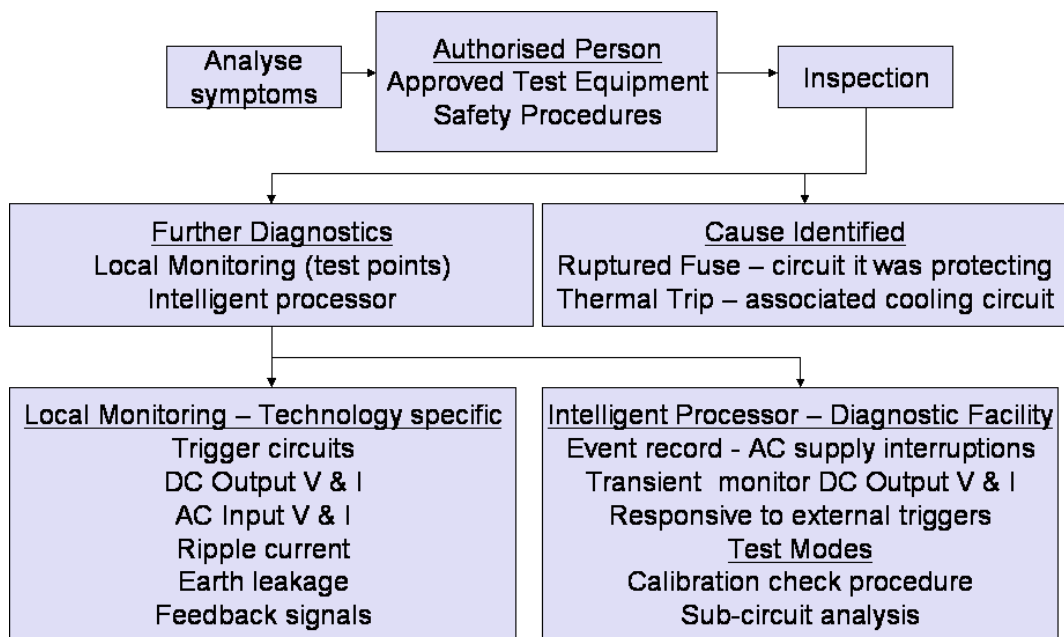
Analyse symptoms

Authorised Person
Approved Test Equipment
Safety Procedures

Inspection

Further Diagnostics
Local Monitoring (test points)
Intelligent processor

Cause Identified
Ruptured Fuse – circuit it was protecting
Thermal Trip – associated cooling circuit

Local Monitoring – Technology specific
Trigger circuits
DC Output V & I
AC Input V & I
Ripple current
Earth leakage
Feedback signals

Intelligent Processor – Diagnostic Facility
Event record - AC supply interruptions
Transient monitor DC Output V & I
Responsive to external triggers
Test Modes
Calibration check procedure
Sub-circuit analysis